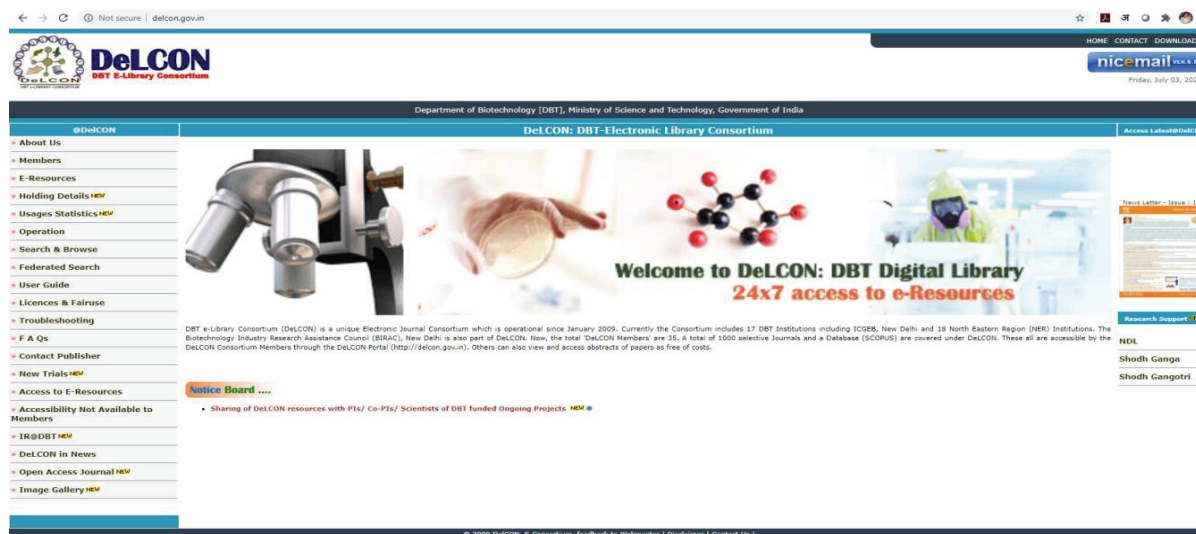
Not secure | delcon.gov.in

DeLCON
DBT E-Library Consortium
DeLCON
DBT e-LIBRARY CONSORTIUM

HOME CONTACT DOWNLOAD
nicemail
Friday, July 03, 202

Department of Biotechnology [DBT], Ministry of Science and Technology, Government of India

@DelCON
» About Us
» Members
» E-Resources
» Holding Details NEW
» Usages Statistics NEW
» Operation
» Search & Browse
» Federated Search
» User Guide
» Licences & Fairuse
» Troubleshooting
» F A Qs
» Contact Publisher
» New Trials NEW
» Access to E-Resources
» Accessibility Not Available to Members
» IR@DBT NEW
» DeLCON in News
» Open Access Journal NEW
» Image Gallery NEW

DeLCON: DBT-Electronic Library Consortium

Welcome to DeLCON: DBT Digital Library
24x7 access to e-Resources

DBT e-Library Consortium (DeLCON) is a unique Electronic Journal Consortium which is operational since January 2009. Currently the Consortium includes 17 DBT Institutions including ICGEB, New Delhi and 18 North Eastern Region (NER) Institutions. The Biotechnology Industry Research Assistance Council (BIRAC), New Delhi is also part of DeLCON. Now, the total 'DeLCON Members' are 35. A total of 1000 selective Journals and a Database (SCOPUS) are covered under DeLCON. These all are accessible by the DeLCON Consortium Members through the DeLCON Portal (http://delcon.gov.in). Others can also view and access abstracts of papers as free of costs.

Notice Board ....
• Sharing of DeLCON resources with PIs/ Co-PIs/ Scientists of DBT funded Ongoing Projects NEW

Access Latest@DelC
News Letter - Issue - 1
Research Support
NDL
Shodh Ganga
Shodh Gangotri

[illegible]